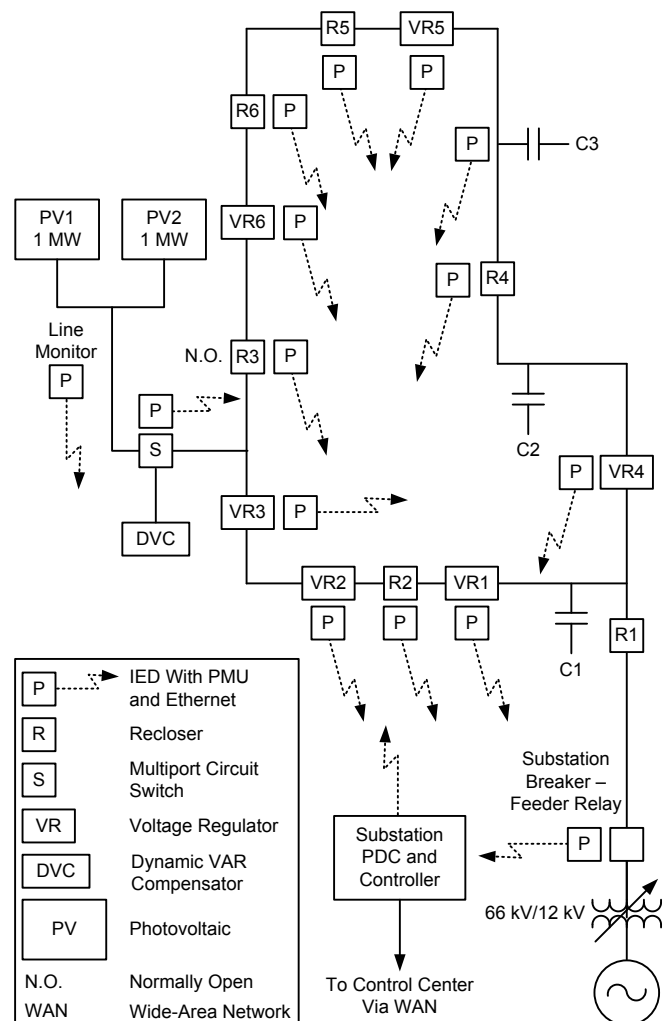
R5 VR5
P P
R6 P
P
C3
PV1 1 MW
PV2 1 MW
VR6 P
P R4
Line Monitor
P
N.O. R3 P
P
S
C2
P VR4
DVC
VR3 P
VR2 R2 VR1
P P P
C1
R1

| | |
|---|---|
| P | IED With PMU and Ethernet |
| R | Recloser |
| S | Multiport Circuit Switch |
| VR | Voltage Regulator |
| DVC | Dynamic VAR Compensator |
| PV | Photovoltaic |
| N.O. | Normally Open |
| WAN | Wide-Area Network |

Substation Breaker – Feeder Relay
Substation PDC and Controller
P
66 kV/12 kV
To Control Center Via WAN